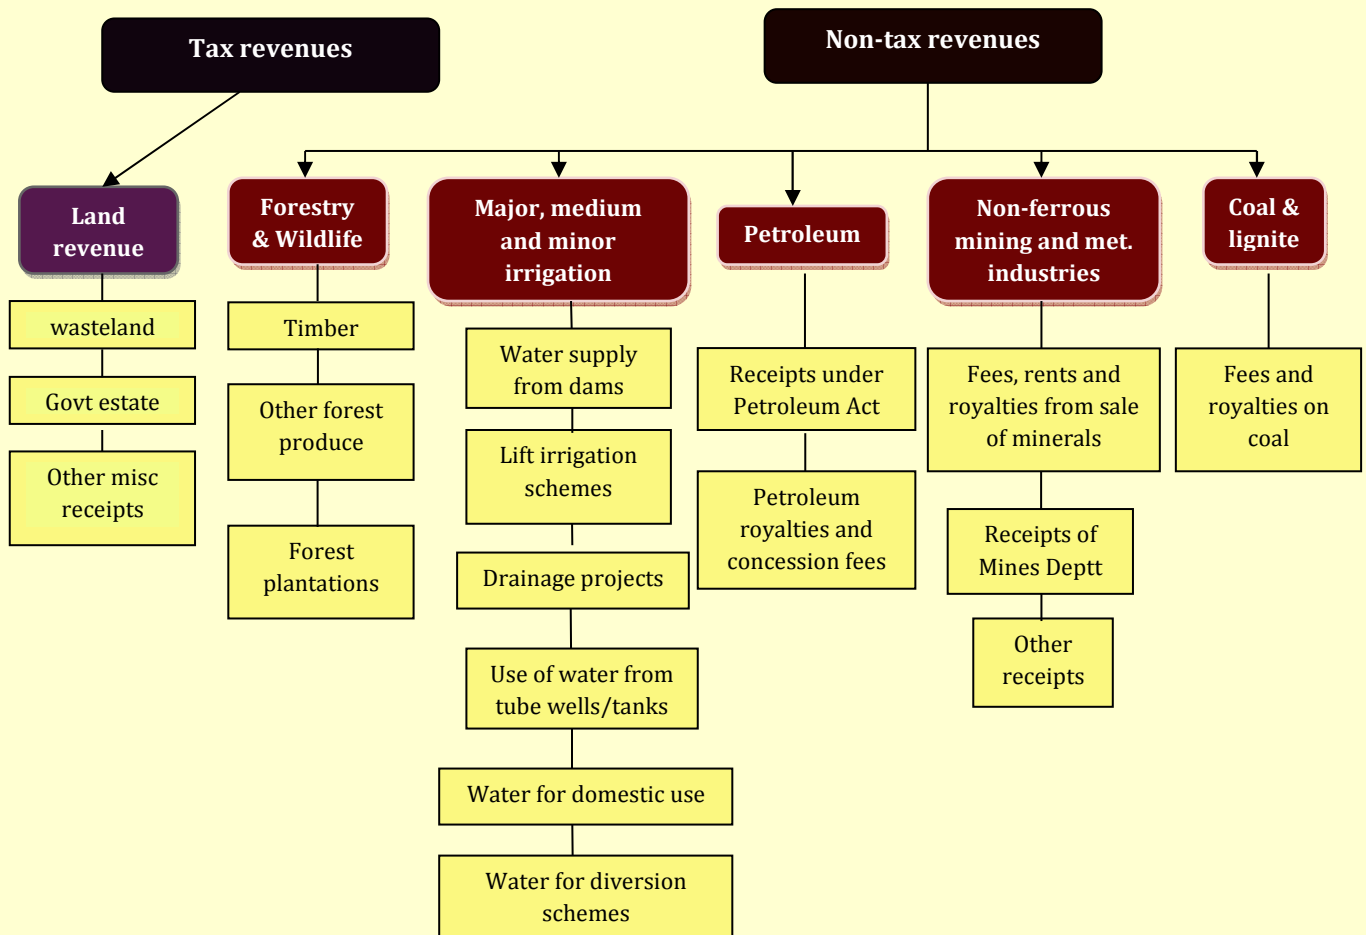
Tax revenues

Non-tax revenues

Land revenue

wasteland

Govt estate

Other misc receipts

Forestry & Wildlife

Timber

Other forest produce

Forest plantations

Major, medium and minor irrigation

Water supply from dams

Lift irrigation schemes

Drainage projects

Use of water from tube wells/tanks

Water for domestic use

Water for diversion schemes

Petroleum

Receipts under Petroleum Act

Petroleum royalties and concession fees

Non-ferrous mining and met. industries

Fees, rents and royalties from sale of minerals

Receipts of Mines Deptt

Other receipts

Coal & lignite

Fees and royalties on coal